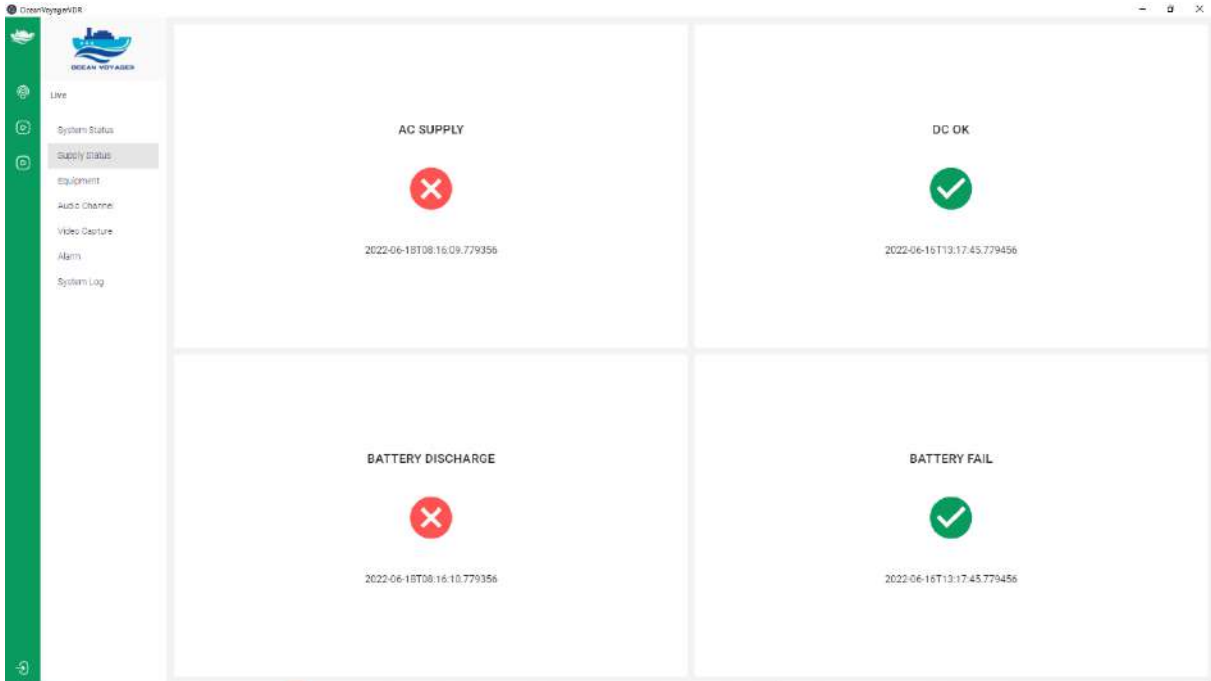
OceanVoyageVDR

OCEAN VOYAGER

Live

System Status

Supply Status

Equipment

Audio Channel

Video Capture

Alarm

System Log

AC SUPPLY

2022-06-18T08:16:09.779356

DC OK

2022-06-16T13:17:45.779456

BATTERY DISCHARGE

2022-06-18T08:16:10.779356

BATTERY FAIL

2022-06-16T13:17:45.779456